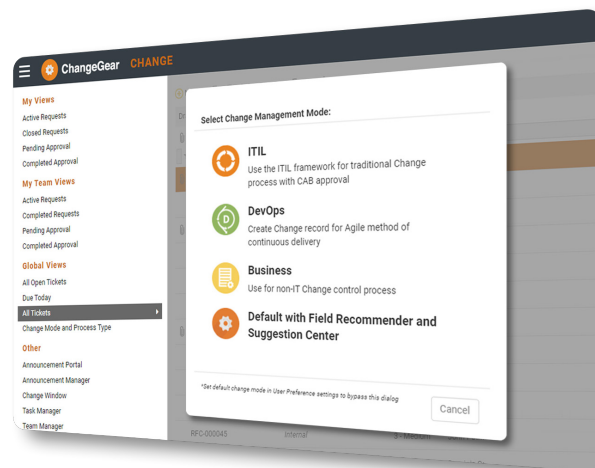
ChangeGear CHANGE

My Views
Active Requests
Closed Requests
Pending Approval
Completed Approval

My Team Views
Active Requests
Completed Requests
Pending Approval
Completed Approval

Global Views
All Open Tickets
Due Today
All Tickets
Change Mode and Process Type

Other
Announcement Portal
Announcement Manager
Change Window
Task Manager
Team Manager

Select Change Management Mode:

ITIL
Use the ITIL framework for traditional Change process with CAB approval

DevOps
Create Change record for Agile method of continuous delivery

Business
Use for non-IT Change control process

Default with Field Recommender and Suggestion Center

*Set default change mode in User Preference settings to bypass this dialog

Cancel

RFC-000045 Internal